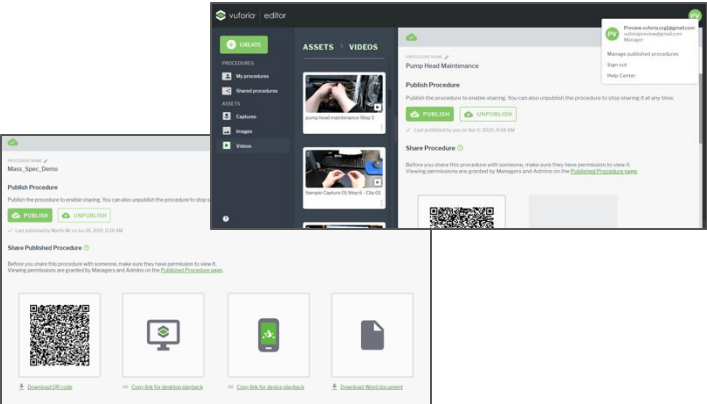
vuforia | editor

CREATE

PROCEDURES

My procedures

Shared procedures

ASSETS

Captures

Images

Videos

ASSETS > VIDEOS

pump head maintenance Step 5

Sample Capture 01 Step 6 - Clip 01

PROCEDURE NAME

Pump Head Maintenance

Publish Procedure

Publish the procedure to enable sharing. You can also unpublish the procedure to stop sharing it at any time.

PUBLISH

UNPUBLISH

Last published by you on Apr 6, 2020, 8:56 AM

Share Procedure

Before you share this procedure with someone, make sure they have permission to view it. Viewing permissions are granted by Managers and Admins on the Published Procedure page.

PV

Preview vuforia.ng1@gmail.com

vuforiapreview@gmail.com

Manager

Manage published procedures

Sign out

Help Center

PROCEDURE NAME

Mass_Spec_Demo

Publish Procedure

Publish the procedure to enable sharing. You can also unpublish the procedure to stop s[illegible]

PUBLISH

UNPUBLISH

Last published by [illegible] on Jun 26, 2020, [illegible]

Share Published Procedure

Before you share this procedure with someone, make sure they have permission to view it. Viewing permissions are granted by Managers and Admins on the Published Procedure page.

Download QR code

Copy link for desktop playback

Copy link for device playback

Download Word document